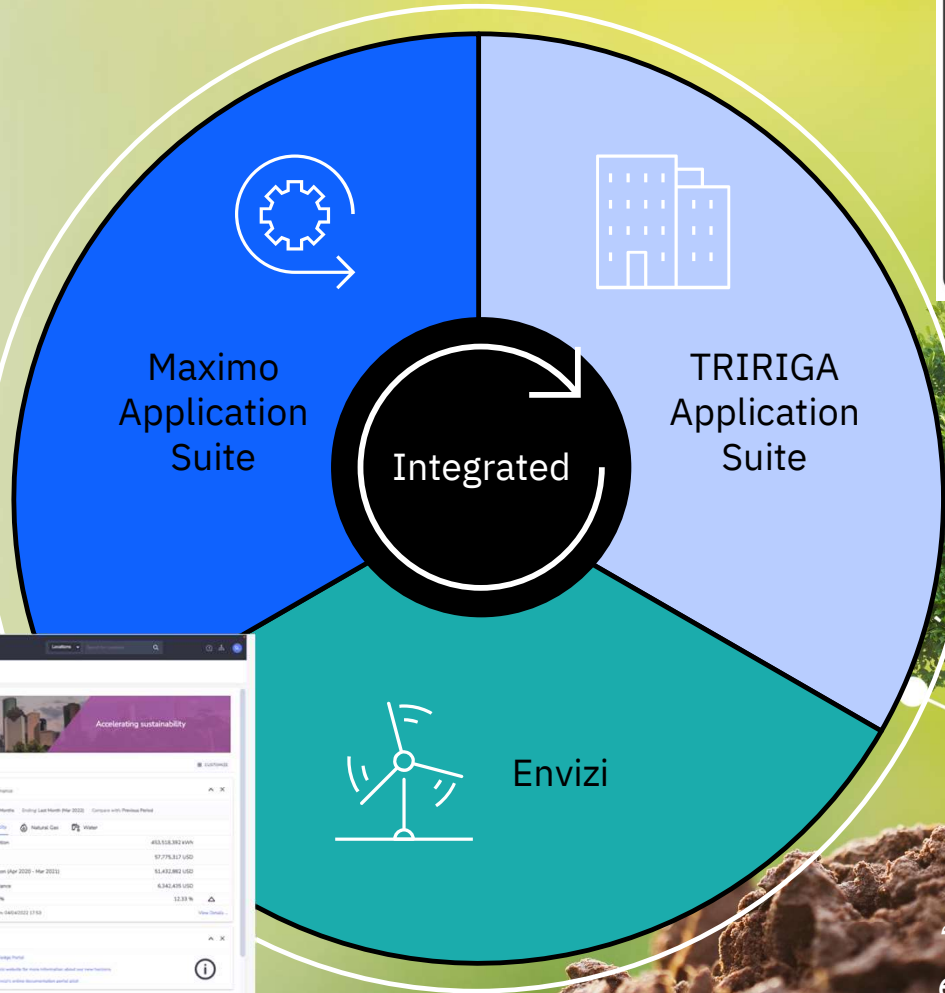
Maximo Application Suite

TRIRIGA Application Suite

Integrated

Envizi

Locations

Accelerating sustainability

CUSTOMIZE

Months Ending: Last Month (Mar 2022) Compare with: Previous Period

Natural Gas Water

453,518,982 kWh

57,775,317 USD

(Apr 2020 - Mar 2021) 51,432,882 USD

6,542,435 USD

12.33 %

View Details

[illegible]